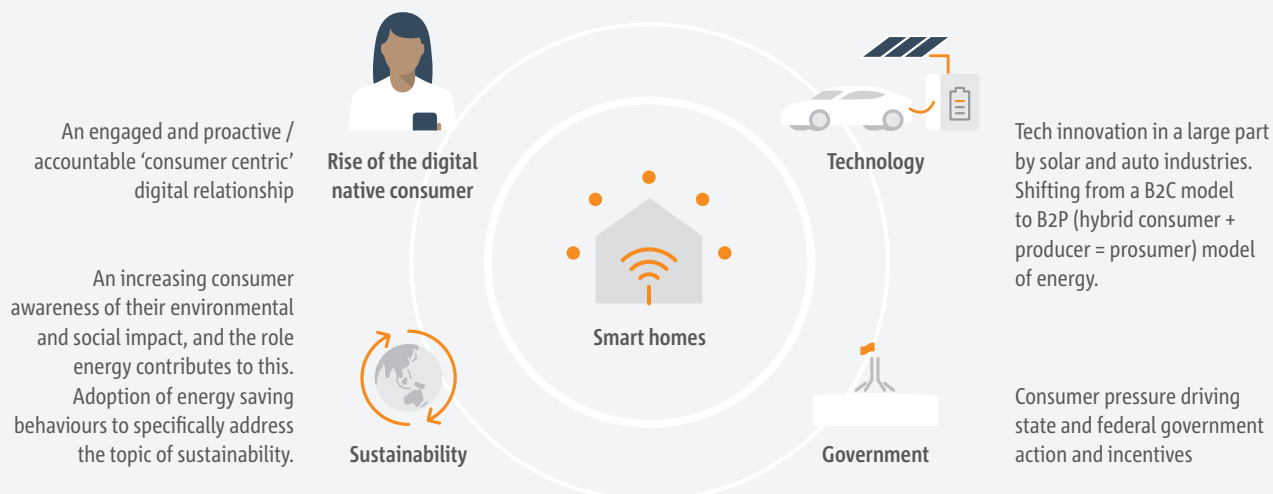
An engaged and proactive / accountable ‘consumer centric’ digital relationship

Rise of the digital native consumer

Technology

Tech innovation in a large part by solar and auto industries. Shifting from a B2C model to B2P (hybrid consumer + producer = prosumer) model of energy.

An increasing consumer awareness of their environmental and social impact, and the role energy contributes to this. Adoption of energy saving behaviours to specifically address the topic of sustainability.

Smart homes

Sustainability

Government

Consumer pressure driving state and federal government action and incentives